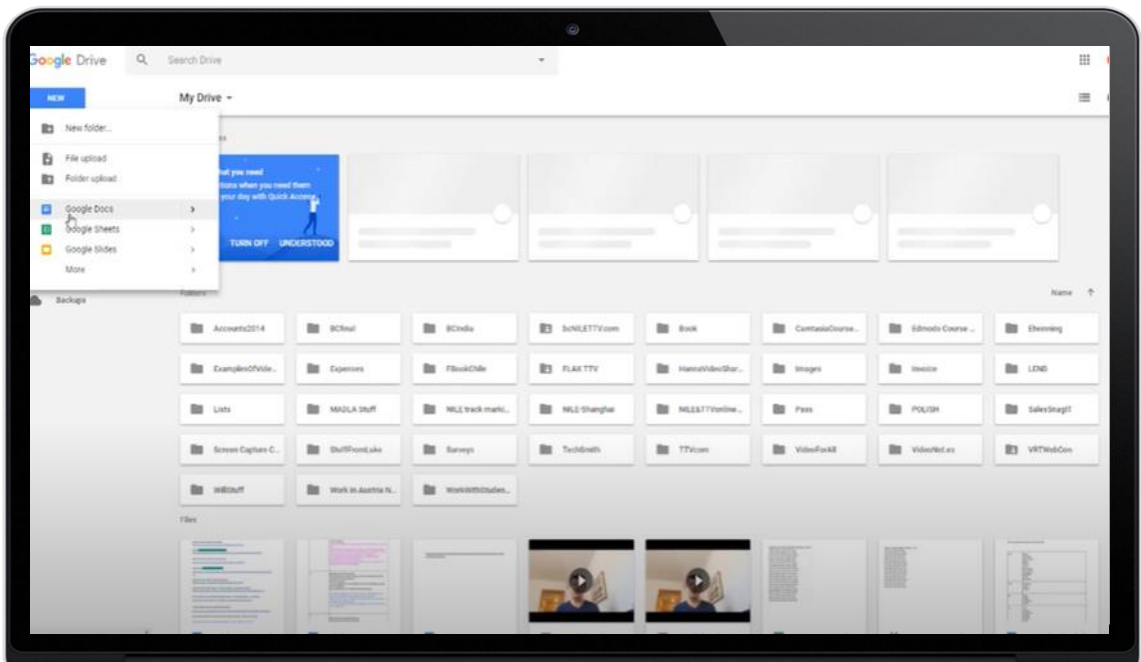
Google Drive

Search Drive

NEW

My Drive

New folder...

File upload

Folder upload

Google Docs

Google Sheets

Google Slides

More

Backups

...hat you need ...tions when you need them ...your day with Quick Access

TURN OFF UNDERSTOOD

Folders

Name

Accounts2014

BCfinal

BCindia

bcNILETTV.com

Book

CamtasiaCourse...

Edmodo Course ...

Elearning

ExamplesOfVide...

Expenses

FBookChile

FLAX TTV

HannaVideoShar...

Images

Invoice

LEND

Lists

MADLA Stuff

NILE track marki...

NILE-Shanghai

NILE&TTVonline...

Pass

POLISH

SalesSnagIT

Screen Capture C...

StuffFromLuke

Surveys

TechSmith

TTVcom

VideoForAll

VideoNot.es

VRTWebCon

WBStuff

Work in Austria N...

WorkWithStuden...

Files